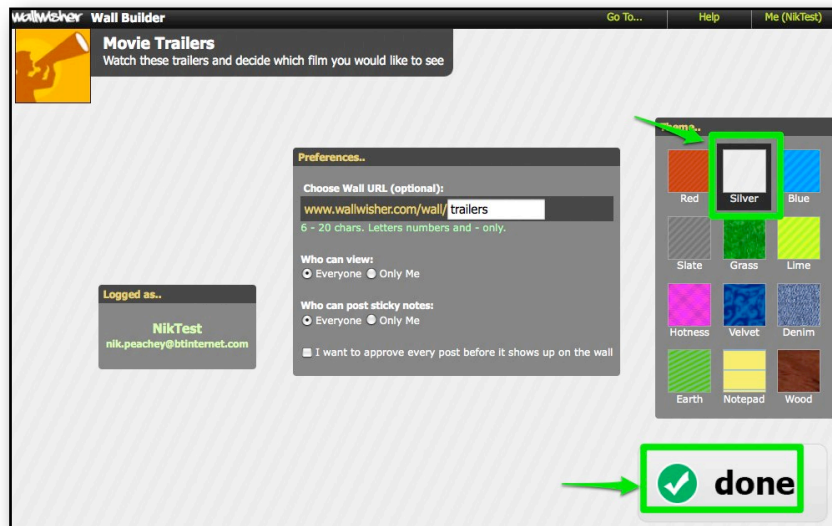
wallwisher Wall Builder

Go To... Help Me (NikTest)

Movie Trailers
Watch these trailers and decide which film you would like to see

Preferences..

Choose Wall URL (optional):
www.wallwisher.com/wall/ trailers
6 - 20 chars. Letters numbers and - only.

Who can view:
Everyone Only Me

Who can post sticky notes:
Everyone Only Me

I want to approve every post before it shows up on the wall

Logged as..

NikTest
nik.peachey@btinternet.com

Theme..

Red Silver Blue
Slate Grass Lime
Hotness Velvet Denim
Earth Notepad Wood

done